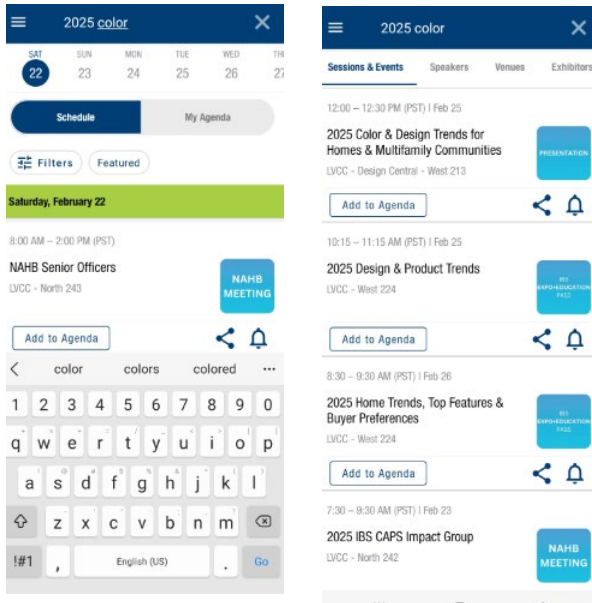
2025 color

SAT 22
SUN 23
MON 24
TUE 25
WED 26
THU 27

Schedule
My Agenda

Filters
Featured

Saturday, February 22

8:00 AM – 2:00 PM (PST)

NAHB Senior Officers
LVCC - North 243

NAHB MEETING

Add to Agenda

color
colors
colored
···

1 2 3 4 5 6 7 8 9 0
q w e r t y u i o p
a s d f g h j k l
z x c v b n m
!#1
,
English (US)
.
Go

2025 color

Sessions & Events
Speakers
Venues
Exhibitors

12:00 – 12:30 PM (PST) | Feb 25

2025 Color & Design Trends for Homes & Multifamily Communities
LVCC - Design Central - West 213

PRESENTATION

Add to Agenda

10:15 – 11:15 AM (PST) | Feb 25

2025 Design & Product Trends
LVCC - West 224

IBS EXPO+EDUCATION PASS

Add to Agenda

8:30 – 9:30 AM (PST) | Feb 26

2025 Home Trends, Top Features & Buyer Preferences
LVCC - West 224

IBS EXPO+EDUCATION PASS

Add to Agenda

7:30 – 9:30 AM (PST) | Feb 23

2025 IBS CAPS Impact Group
LVCC - North 242

NAHB MEETING